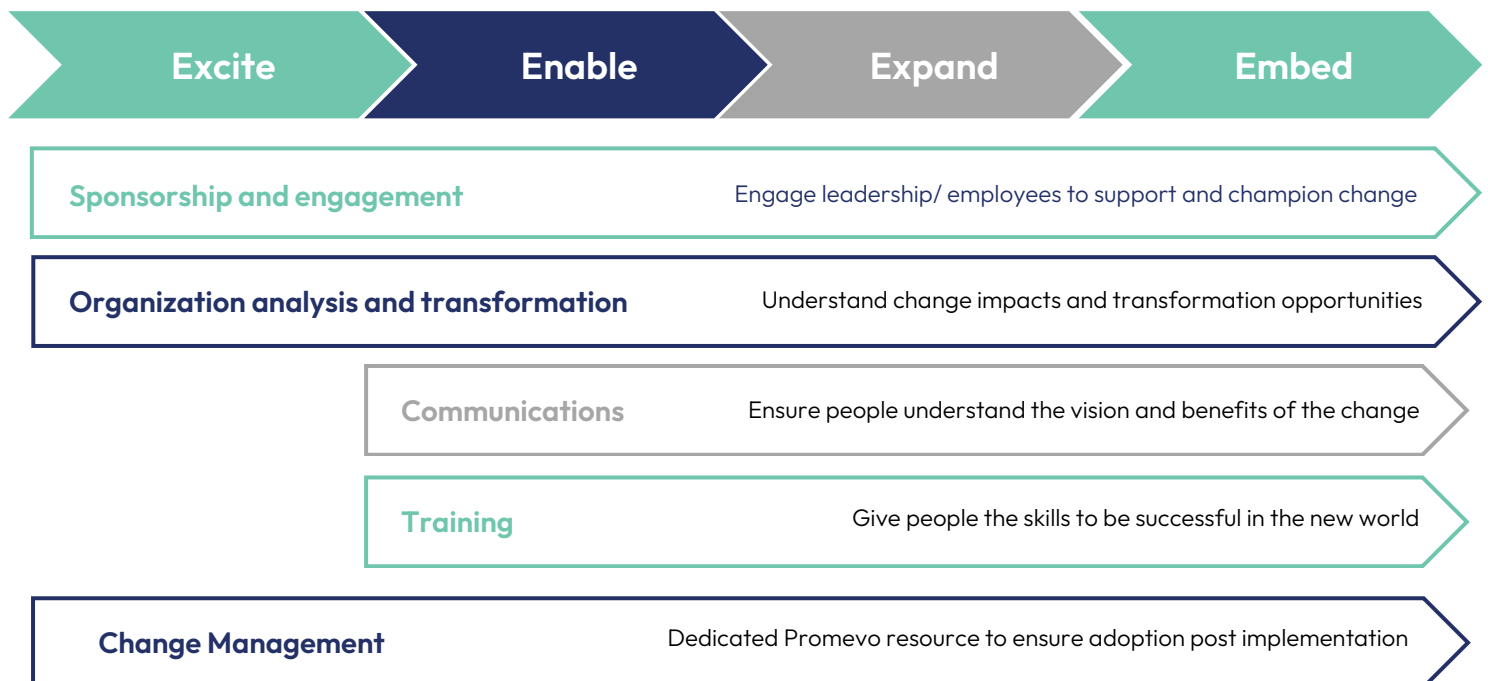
Excite
Enable
Expand
Embed

Sponsorship and engagement
Engage leadership/ employees to support and champion change

Organization analysis and transformation
Understand change impacts and transformation opportunities

Communications
Ensure people understand the vision and benefits of the change

Training
Give people the skills to be successful in the new world

Change Management
Dedicated Promevo resource to ensure adoption post implementation